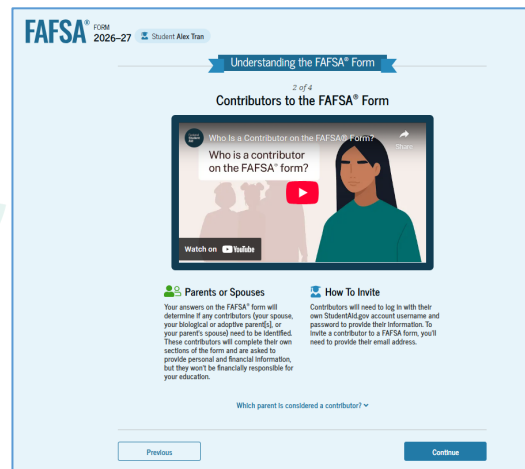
FAFSA® FORM 2026–27 Student Alex Tran

Understanding the FAFSA® Form

2 of 4

Contributors to the FAFSA® Form

Who Is a Contributor on the FAFSA® Form?

Share

Who is a contributor on the FAFSA® form?

Watch on YouTube

Parents or Spouses

Your answers on the FAFSA® form will determine if any contributors (your spouse, your biological or adoptive parent(s), or your parent's spouse) need to be identified. These contributors will complete their own sections of the form and are asked to provide personal and financial information, but they won't be financially responsible for your education.

How To Invite

Contributors will need to log in with their own StudentAid.gov account username and password to provide their information. To invite a contributor to a FAFSA form, you'll need to provide their email address.

Which parent is considered a contributor?

Previous

Continue